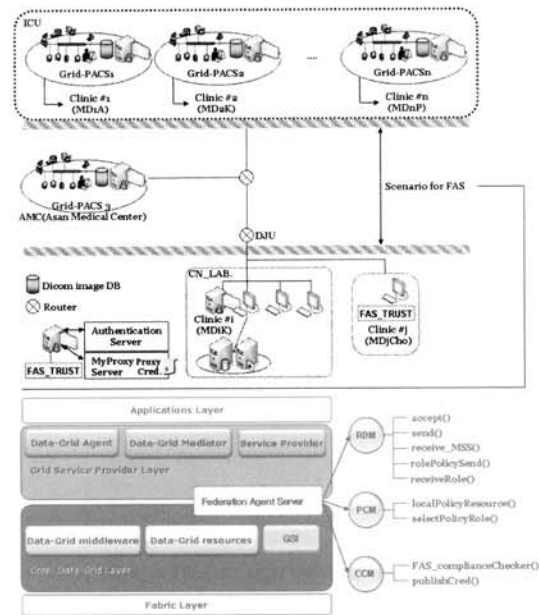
ICU

Grid-PACS1
Clinic #1 (MD1A)

Grid-PACS2
Clinic #2 (MD2K)

...

Grid-PACSn
Clinic #n (MDnP)

Grid-PACS 3
AMC(Asan Medical Center)

Scenario for FAS

DJU

Dicom image DB
Router

CN_LAB
Clinic #i (MDiK)

FAS_TRUST
Clinic #j (MDjCho)

Authentication Server
FAS_TRUST
MyProxy Proxy Server Cred.

Applications Layer

Data-Grid Agent
Data-Grid Mediator
Service Provider
Grid Service Provider Layer

Federation Agent Server

Data-Grid middleware
Data-Grid resources
GSI
Core Data-Grid Layer

Fabric Layer

RDM
accept()
send()
receive_MSS()
rolePolicySend()
receiveRole()

PCM
localPolicyResource()
selectPolicyRole()

CCM
FAS_complianceChecker()
publishCred()